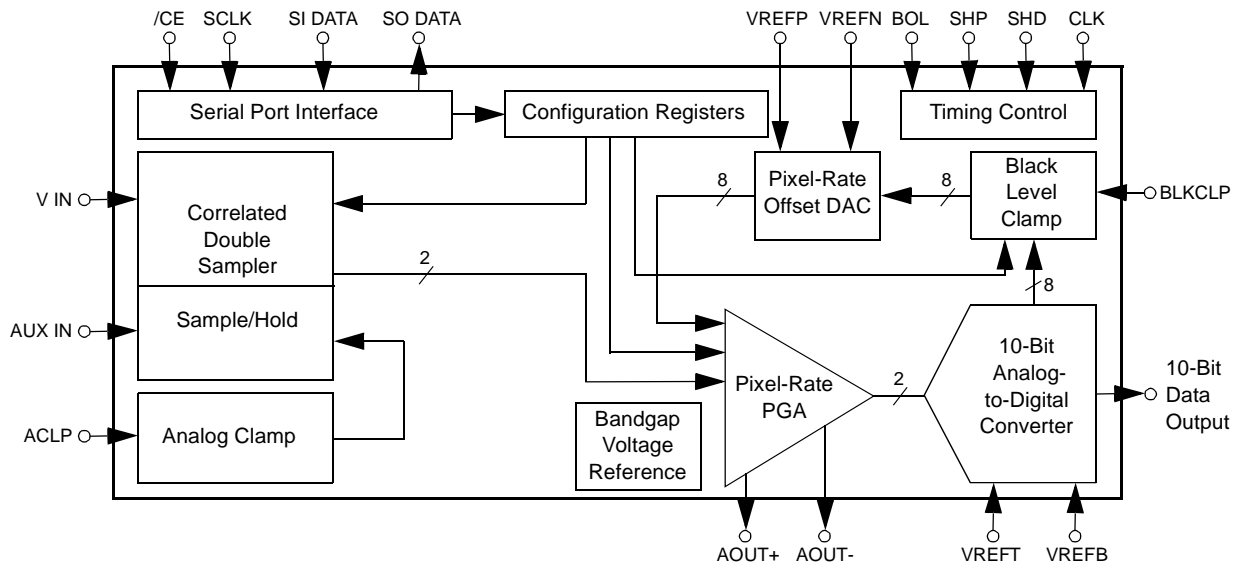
/CE SCLK SI DATA SO DATA

VREFP VREFN BOL SHP SHD CLK

Serial Port Interface

Configuration Registers

Timing Control

V IN

Correlated Double Sampler

8

Pixel-Rate Offset DAC

8

Black Level Clamp

BLKCLP

2

AUX IN

Sample/Hold

8

10-Bit Analog-to-Digital Converter

10-Bit Data Output

Pixel-Rate PGA

2

ACLP

Analog Clamp

Bandgap Voltage Reference

AOUT+ AOUT-

VREFT VREFB